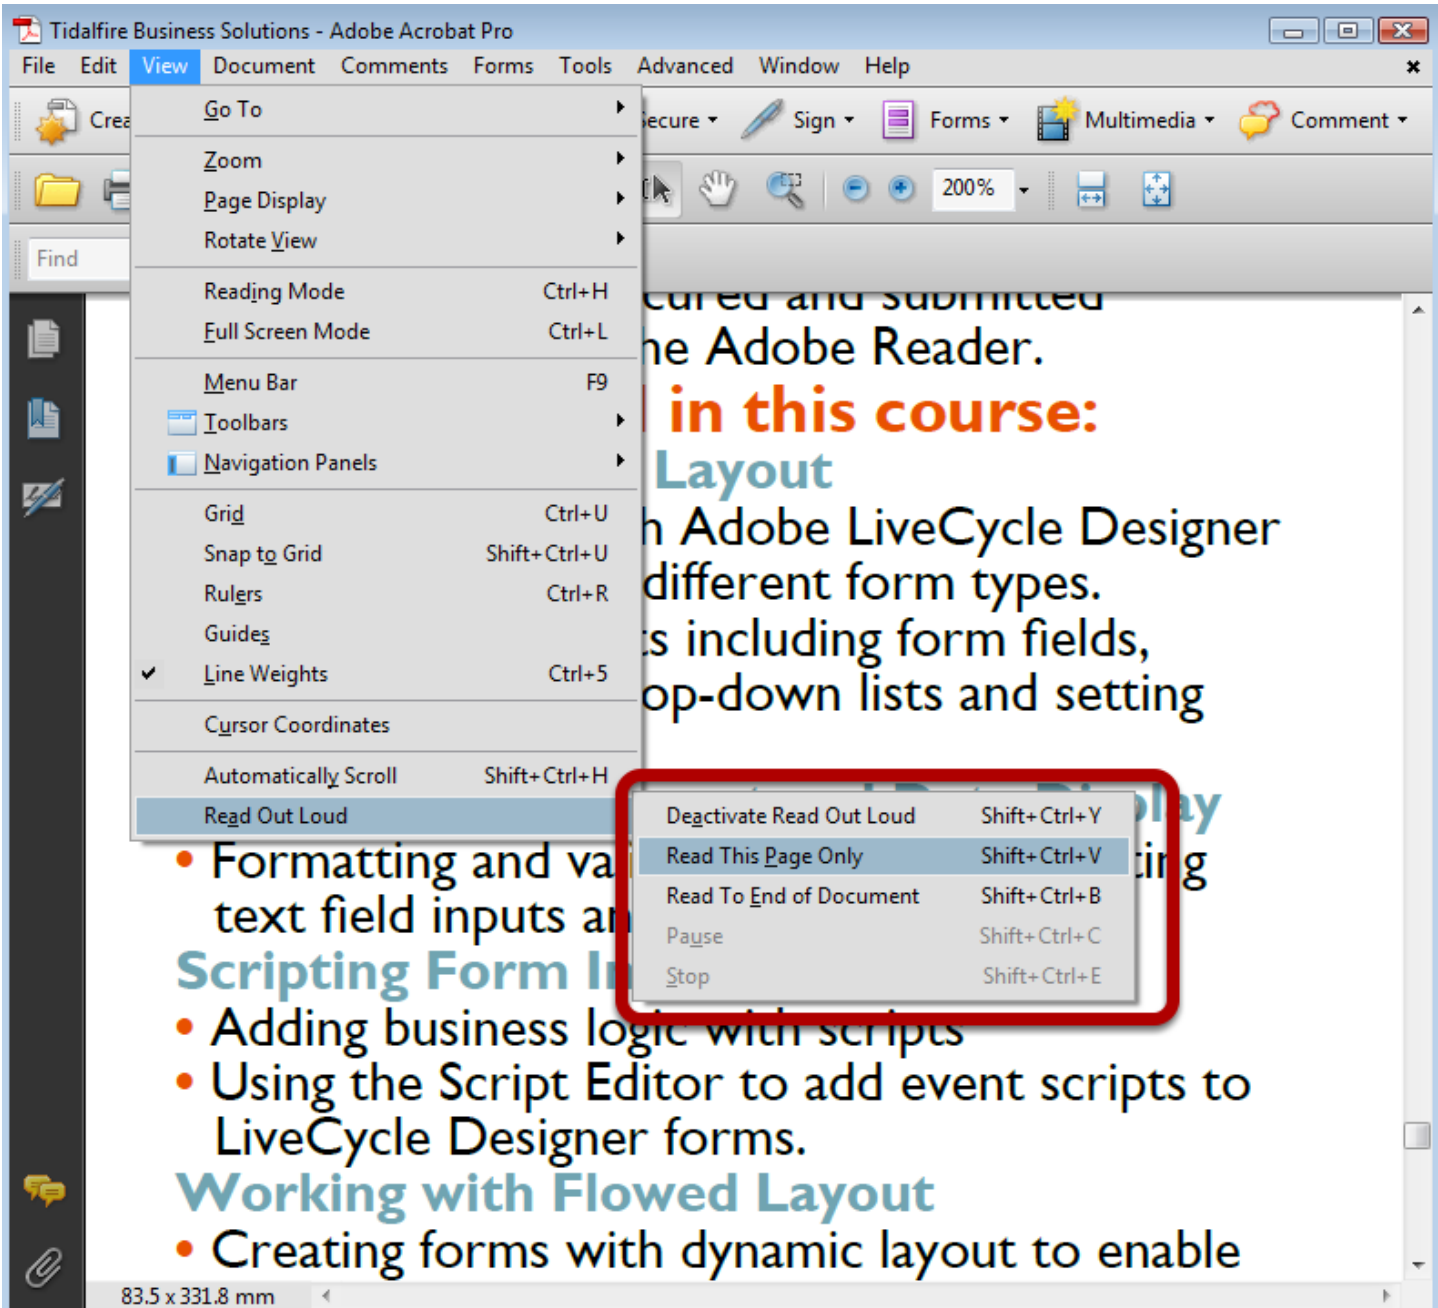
Tidalfire Business Solutions - Adobe Acrobat Pro

File Edit View Document Comments Forms Tools Advanced Window Help

Crea

Secure Sign Forms Multimedia Comment

200%

Find

Go To
Zoom
Page Display
Rotate View
Reading Mode Ctrl+H
Full Screen Mode Ctrl+L
Menu Bar F9
Toolbars
Navigation Panels
Grid Ctrl+U
Snap to Grid Shift+Ctrl+U
Rulers Ctrl+R
Guides
Line Weights Ctrl+5
Cursor Coordinates
Automatically Scroll Shift+Ctrl+H
Read Out Loud

Deactivate Read Out Loud Shift+Ctrl+Y
Read This Page Only Shift+Ctrl+V
Read To End of Document Shift+Ctrl+B
Pause Shift+Ctrl+C
Stop Shift+Ctrl+E

cured and submitted
he Adobe Reader.
in this course:
Layout
h Adobe LiveCycle Designer
different form types.
s including form fields,
op-down lists and setting

lay

• Formatting and va ing
text field inputs an
Scripting Form In
• Adding business logic with scripts
• Using the Script Editor to add event scripts to LiveCycle Designer forms.
Working with Flowed Layout
• Creating forms with dynamic layout to enable

83.5 x 331.8 mm